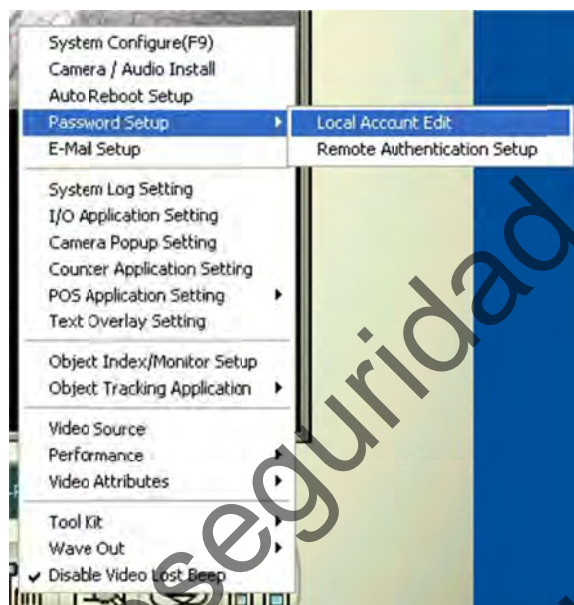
System Configure(F9)
Camera / Audio Install
Auto Reboot Setup
Password Setup
E-Mail Setup

Local Account Edit
Remote Authentication Setup

System Log Setting
I/O Application Setting
Camera Popup Setting
Counter Application Setting
POS Application Setting
Text Overlay Setting

Object Index/Monitor Setup
Object Tracking Application

Video Source
Performance
Video Attributes

Tool Kit
Wave Out
✔ Disable Video Lost Beep

seguridad